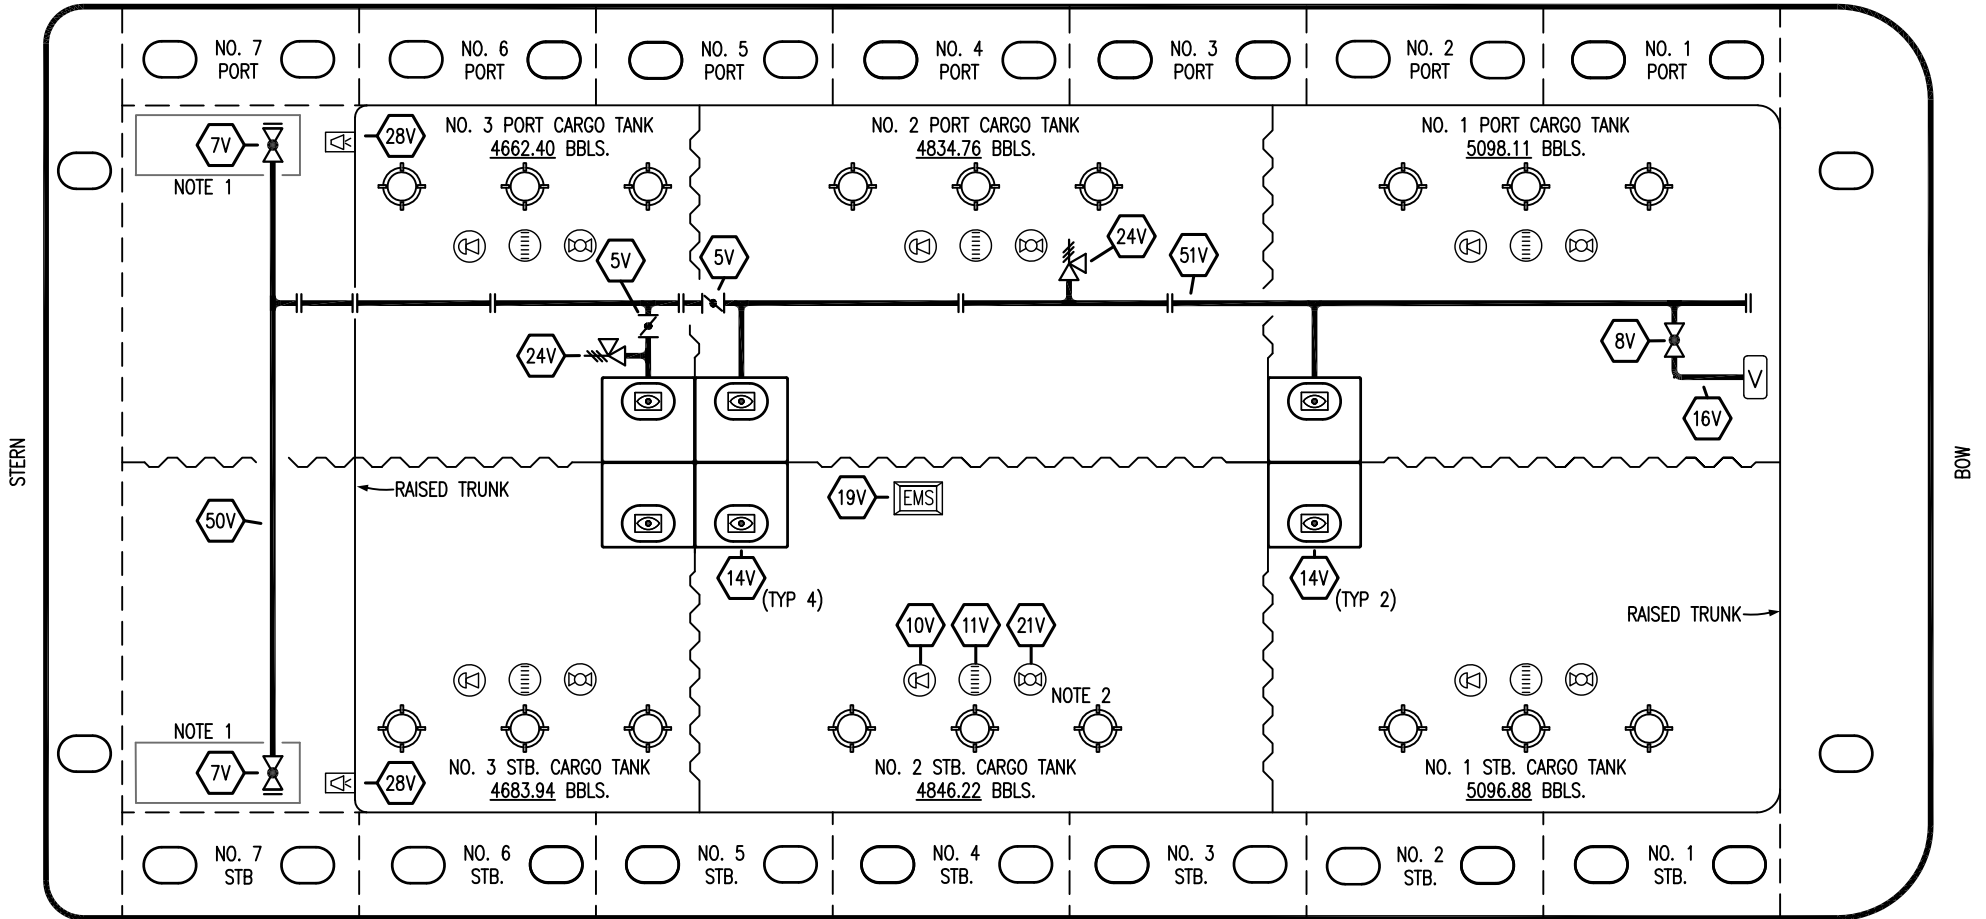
NO. 7 PORT
NO. 6 PORT
NO. 5 PORT
NO. 4 PORT
NO. 3 PORT
NO. 2 PORT
NO. 1 PORT

7V
NOTE 1
28V
NO. 3 PORT CARGO TANK
4662.40 BBLS.
NO. 2 PORT CARGO TANK
4834.76 BBLS.
NO. 1 PORT CARGO TANK
5098.11 BBLS.

5V
5V
24V
51V
24V
8V
V
16V

STERN
BOW

50V
RAISED TRUNK
19V
EMS
14V
(TYP 4)
14V
(TYP 2)
RAISED TRUNK

10V
11V
21V
NOTE 2

NOTE 1
7V
28V
NO. 3 STB. CARGO TANK
4683.94 BBLS.
NO. 2 STB. CARGO TANK
4846.22 BBLS.
NO. 1 STB. CARGO TANK
5096.88 BBLS.

NO. 7 STB
NO. 6 STB.
NO. 5 STB.
NO. 4 STB.
NO. 3 STB.
NO. 2 STB.
NO. 1 STB.